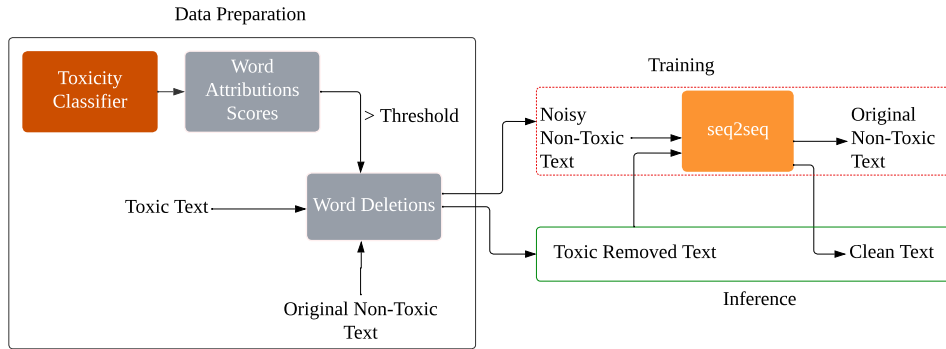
Data Preparation

Toxicity Classifier

Word Attributions Scores

> Threshold

Toxic Text

Word Deletions

Original Non-Toxic Text

Training

Noisy Non-Toxic Text

seq2seq

Original Non-Toxic Text

Toxic Removed Text

Clean Text

Inference